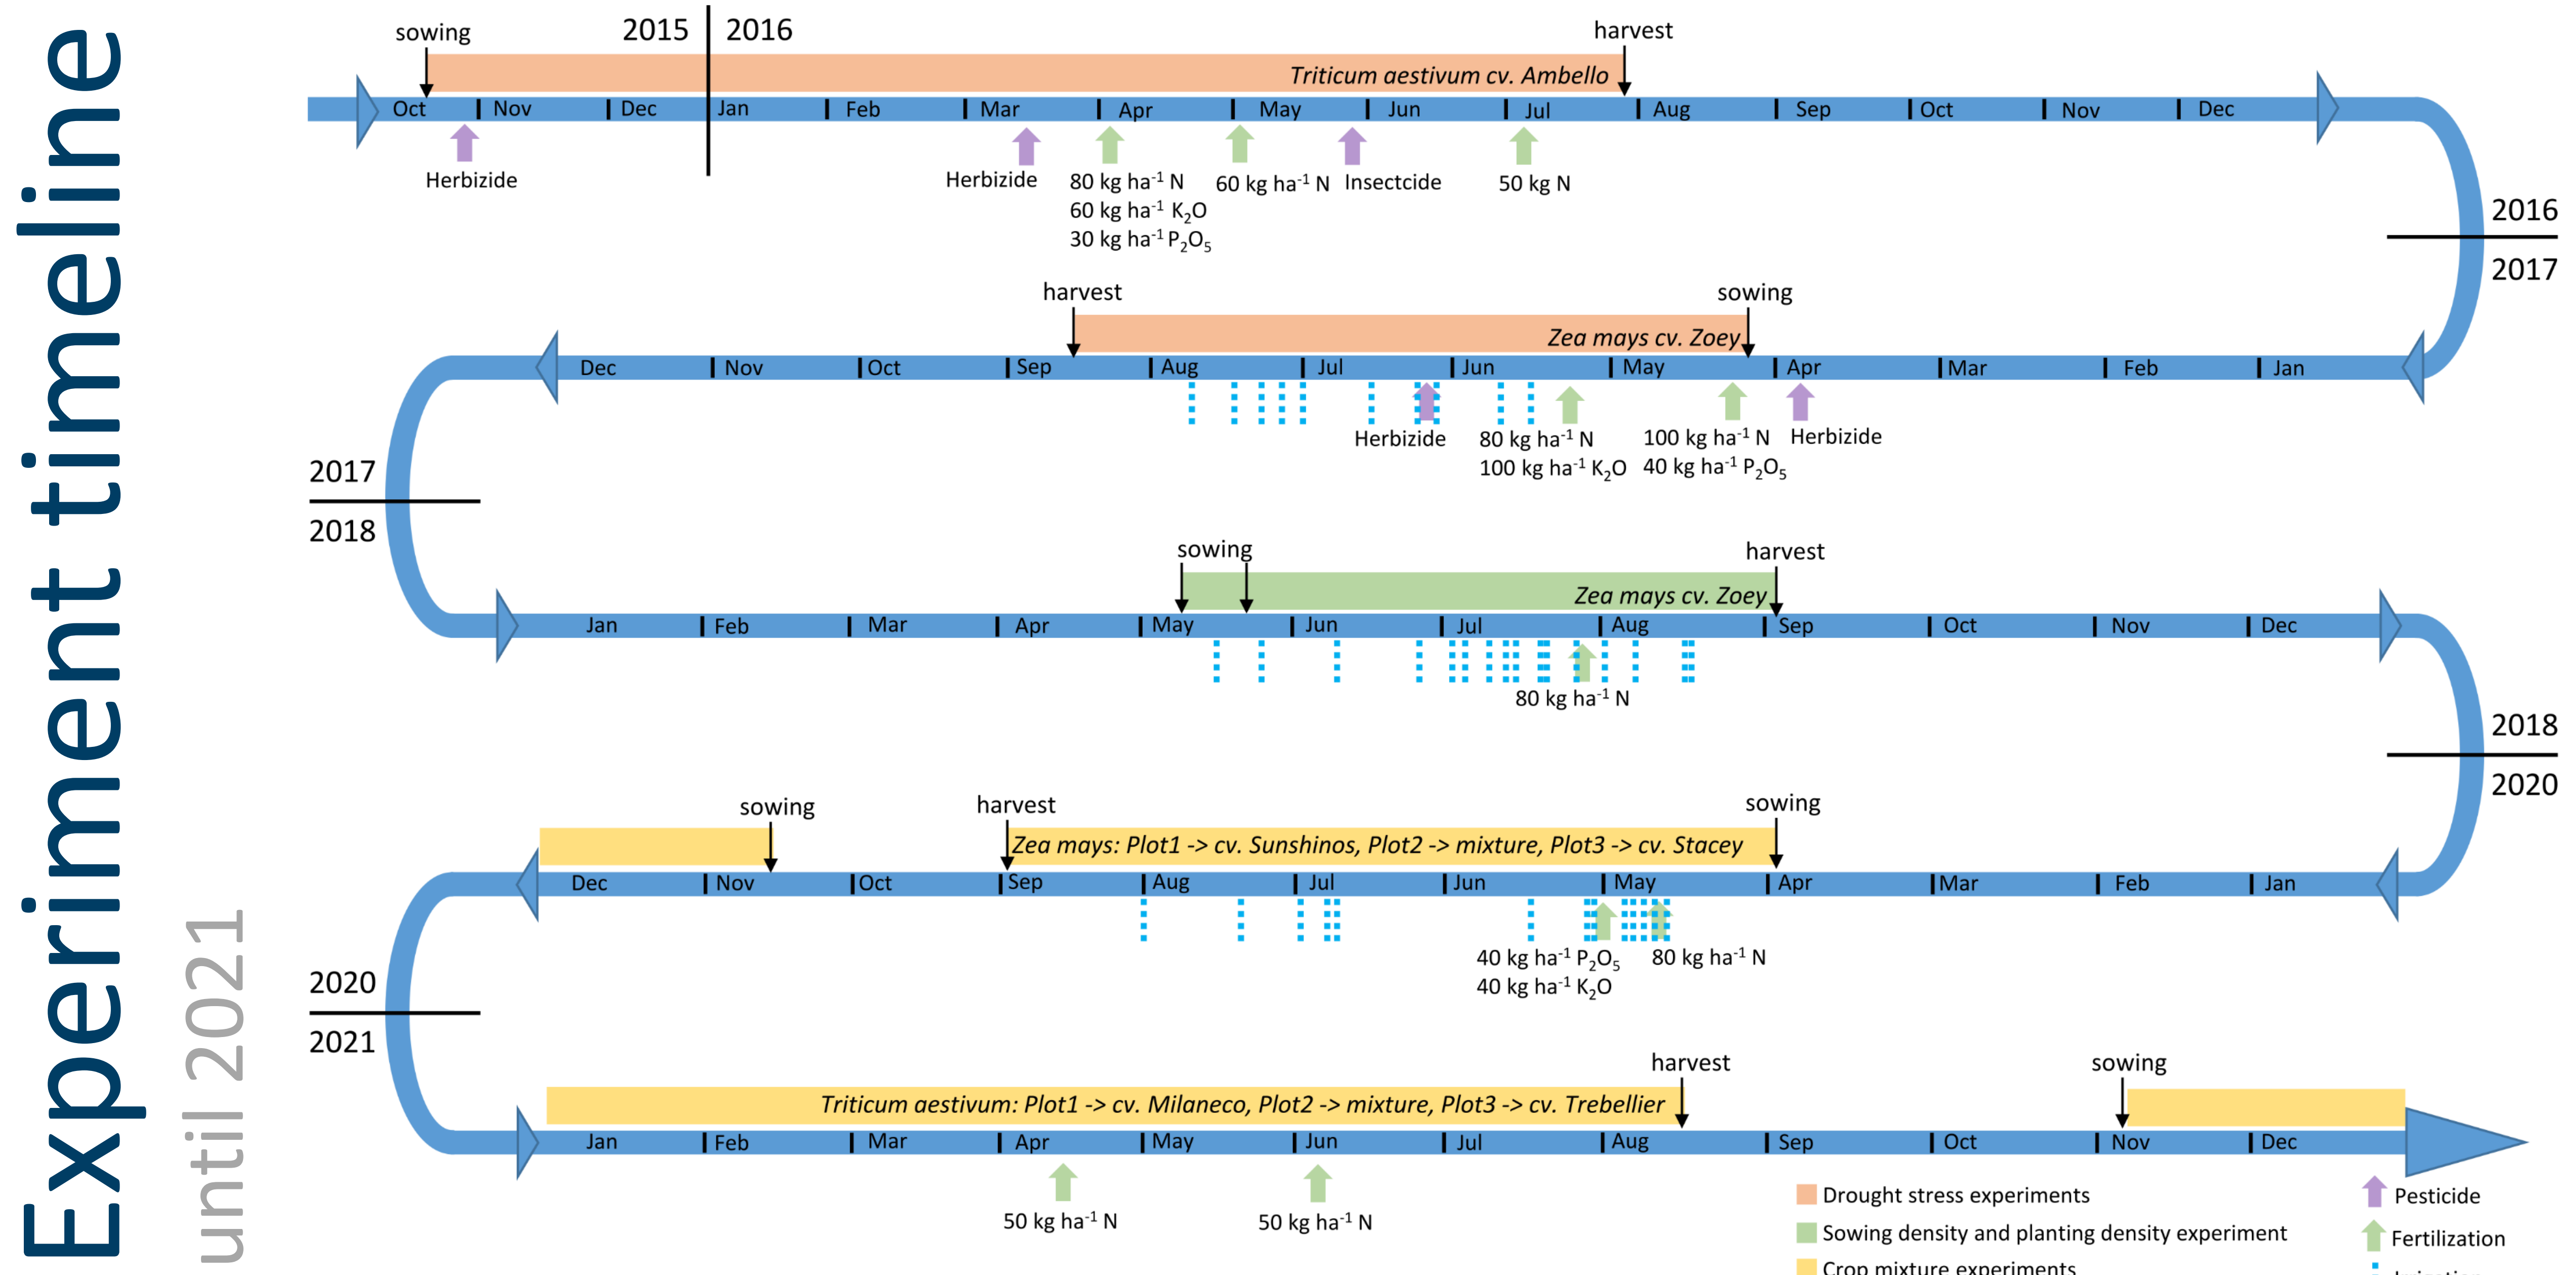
Experiment timeline

until 2021

sowing 2015 2016 harvest

Triticum aestivum cv. Ambello

Oct Nov Dec Jan Feb Mar Apr May Jun Jul Aug Sep Oct Nov Dec

Herbizide

Herbizide

80 kg ha$^{-1}$ N
60 kg ha$^{-1}$ $K_2O$
30 kg ha$^{-1}$ $P_2O_5$

60 kg ha$^{-1}$ N

Insectcide

50 kg N

2016
2017

harvest sowing

Zea mays cv. Zoey

Dec Nov Oct Sep Aug Jul Jun May Apr Mar Feb Jan

Herbizide

80 kg ha$^{-1}$ N
100 kg ha$^{-1}$ $K_2O$

100 kg ha$^{-1}$ N
40 kg ha$^{-1}$ $P_2O_5$

Herbizide

2017
2018

sowing harvest

Zea mays cv. Zoey

Jan Feb Mar Apr May Jun Jul Aug Sep Oct Nov Dec

80 kg ha$^{-1}$ N

2018
2020

sowing harvest sowing

Zea mays: Plot1 -> cv. Sunshinos, Plot2 -> mixture, Plot3 -> cv. Stacey

Dec Nov Oct Sep Aug Jul Jun May Apr Mar Feb Jan

40 kg ha$^{-1}$ $P_2O_5$
40 kg ha$^{-1}$ $K_2O$

80 kg ha$^{-1}$ N

2020
2021

harvest sowing

Triticum aestivum: Plot1 -> cv. Milaneco, Plot2 -> mixture, Plot3 -> cv. Trebellier

Jan Feb Mar Apr May Jun Jul Aug Sep Oct Nov Dec

50 kg ha$^{-1}$ N

50 kg ha$^{-1}$ N

Drought stress experiments
Sowing density and planting density experiment
Crop mixture experiments

Pesticide
Fertilization
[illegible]